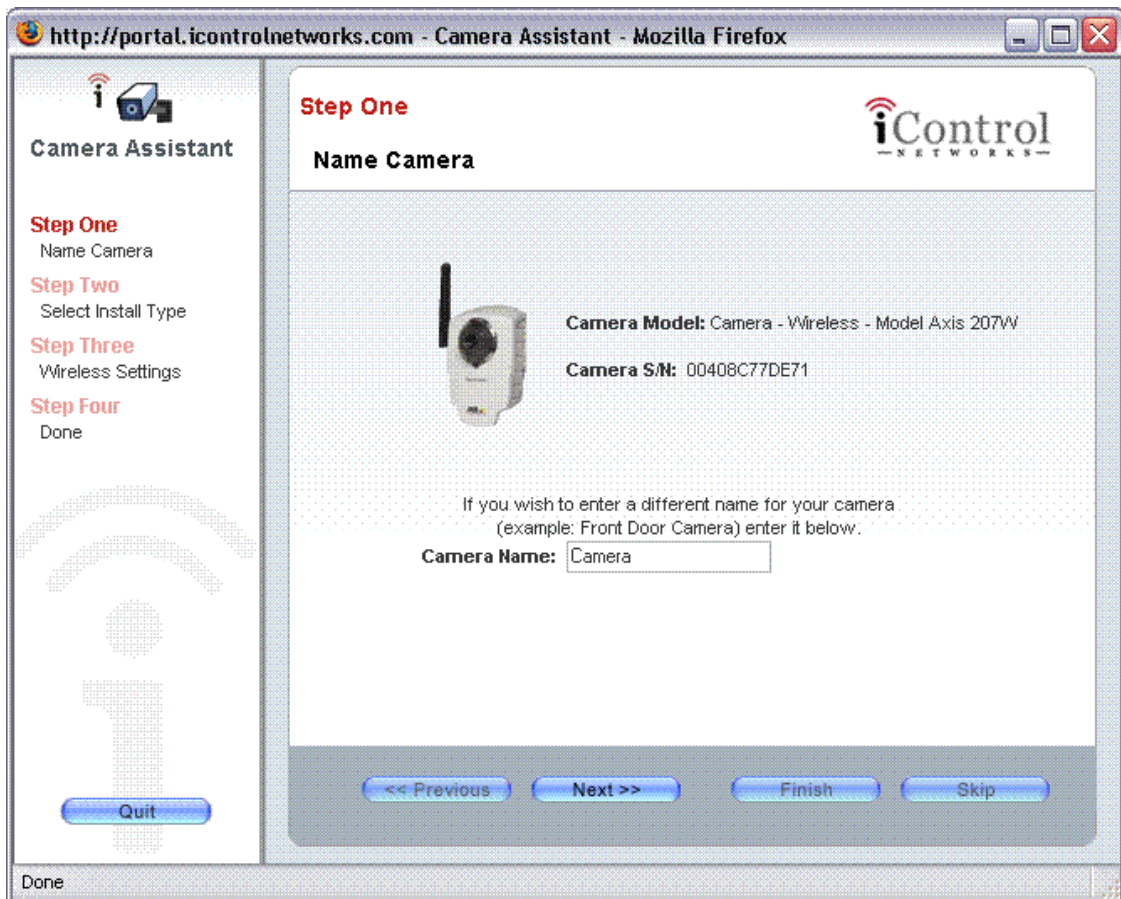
http://portal.icontrolnetworks.com - Camera Assistant - Mozilla Firefox

Camera Assistant

Step One
Name Camera
Step Two
Select Install Type
Step Three
Wireless Settings
Step Four
Done

Quit

Step One
Name Camera

iControl
NETWORKS

Camera Model: Camera - Wireless - Model Axis 207W

Camera S/N: 00408C77DE71

If you wish to enter a different name for your camera (example: Front Door Camera) enter it below.

Camera Name: Camera

<< Previous
Next >>
Finish
Skip

Done